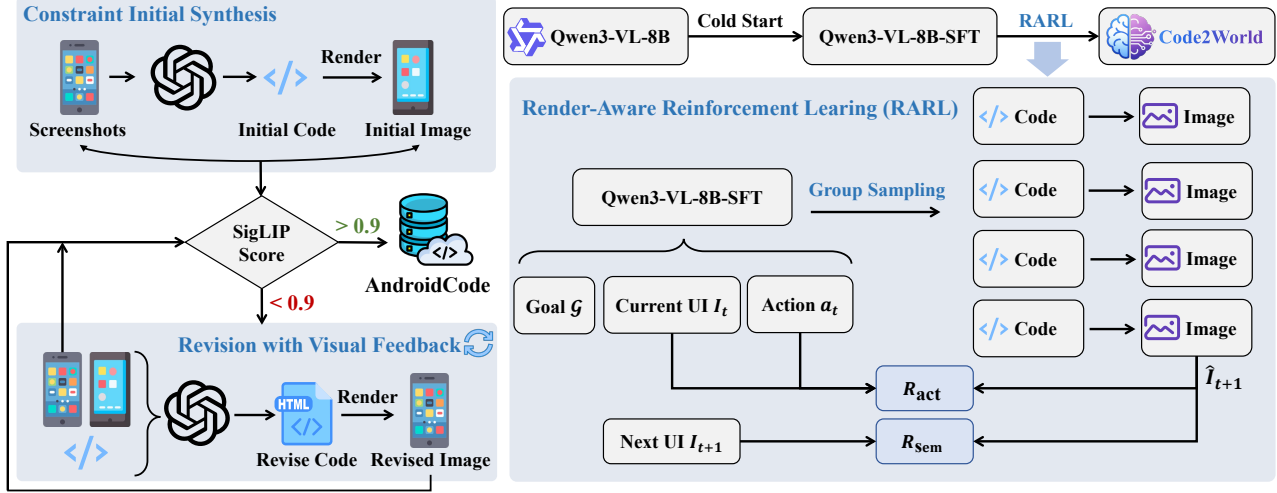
Constraint Initial Synthesis

Render

Screenshots

Initial Code

Initial Image

SigLIP Score

> 0.9

< 0.9

AndroidCode

Revision with Visual Feedback

HTML

Render

Revise Code

Revised Image

Qwen3-VL-8B

Cold Start

Qwen3-VL-8B-SFT

RARL

Code2World

Render-Aware Reinforcement Learing (RARL)

Code

Image

Qwen3-VL-8B-SFT

Group Sampling

Code

Image

Code

Image

Code

Image

Goal $\mathcal{G}$

Current UI $I_t$

Action $a_t$

$R_{act}$

$\hat{I}_{t+1}$

Next UI $I_{t+1}$

$R_{sem}$